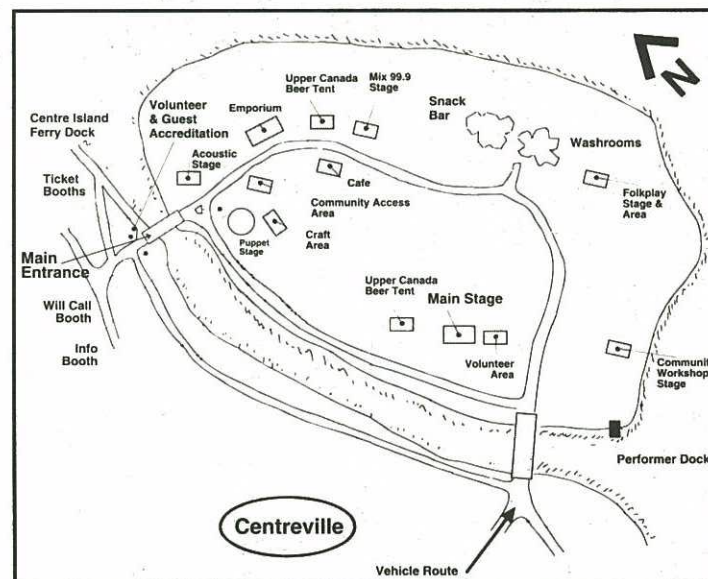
N

Upper Canada Beer Tent

Mix 99.9 Stage

Emporium

Snack Bar

Centre Island Ferry Dock

Volunteer & Guest Accreditation

Acoustic Stage

Washrooms

Ticket Booths

Cafe

Folkplay Stage & Area

Community Access Area

Puppet Stage

Craft Area

Main Entrance

Upper Canada Beer Tent

Will Call Booth

Main Stage

Info Booth

Volunteer Area

Communit Workshop Stage

Performer Dock

Centreville

Vehicle Route